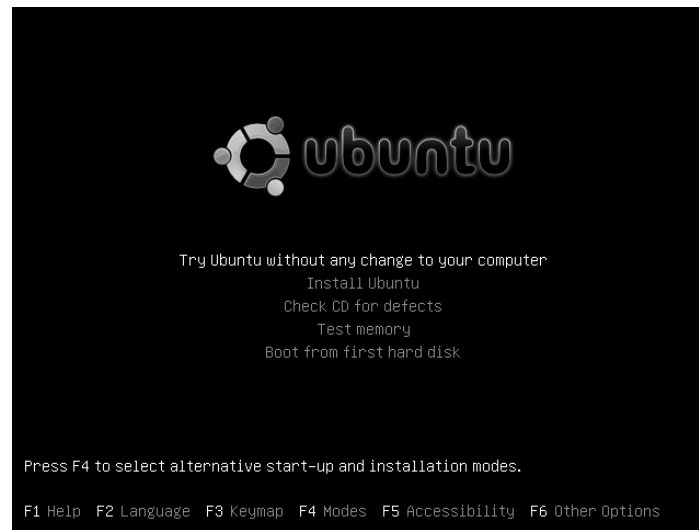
ubuntu

Try Ubuntu without any change to your computer
Install Ubuntu
Check CD for defects
Test memory
Boot from first hard disk

Press F4 to select alternative start-up and installation modes.

F1 Help F2 Language F3 Keymap F4 Modes F5 Accessibility F6 Other Options